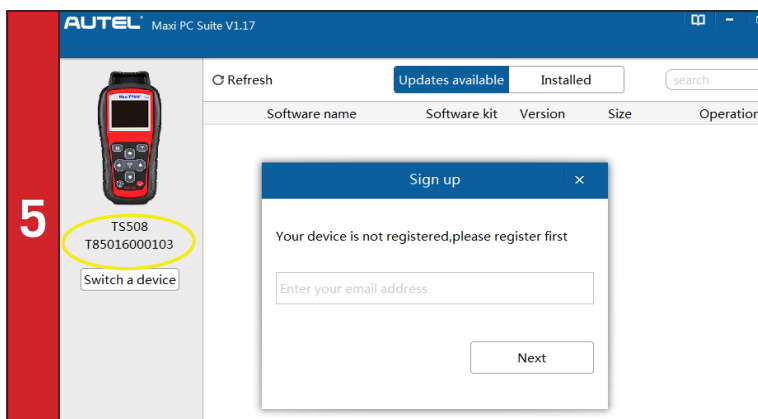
5

AUTEL® Maxi PC Suite V1.17

TS508
T85016000103

Switch a device

Refresh

Updates available

Installed

search

Software name

Software kit

Version

Size

Operation

Sign up

×

Your device is not registered,please register first

Enter your email address

Next